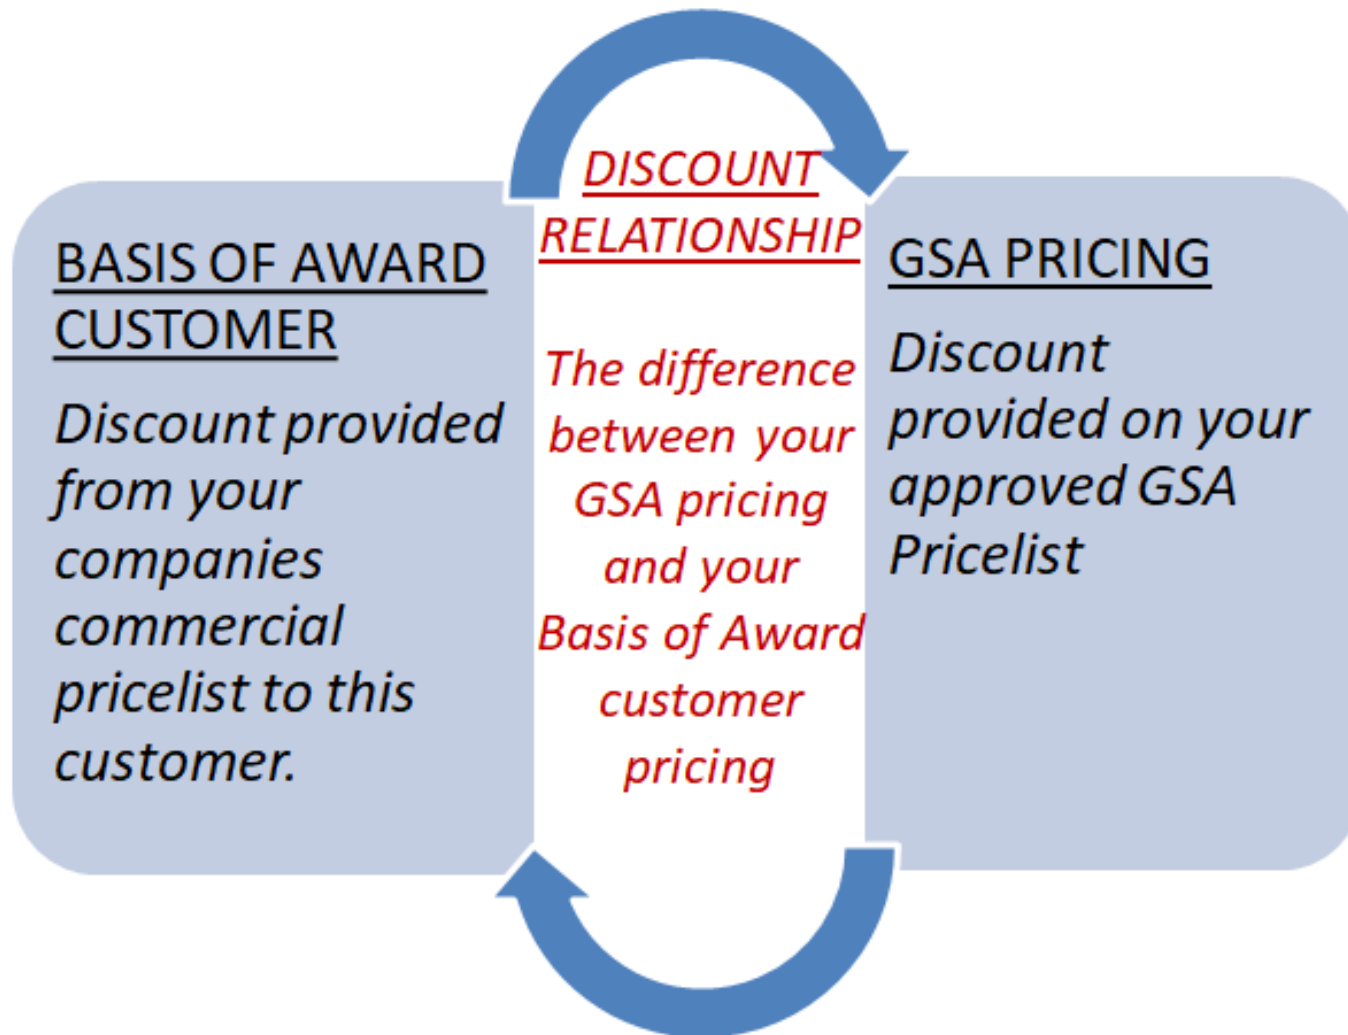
BASIS OF AWARD CUSTOMER

Discount provided from your companies commercial pricelist to this customer.

DISCOUNT RELATIONSHIP

The difference between your GSA pricing and your Basis of Award customer pricing

GSA PRICING

Discount provided on your approved GSA Pricelist